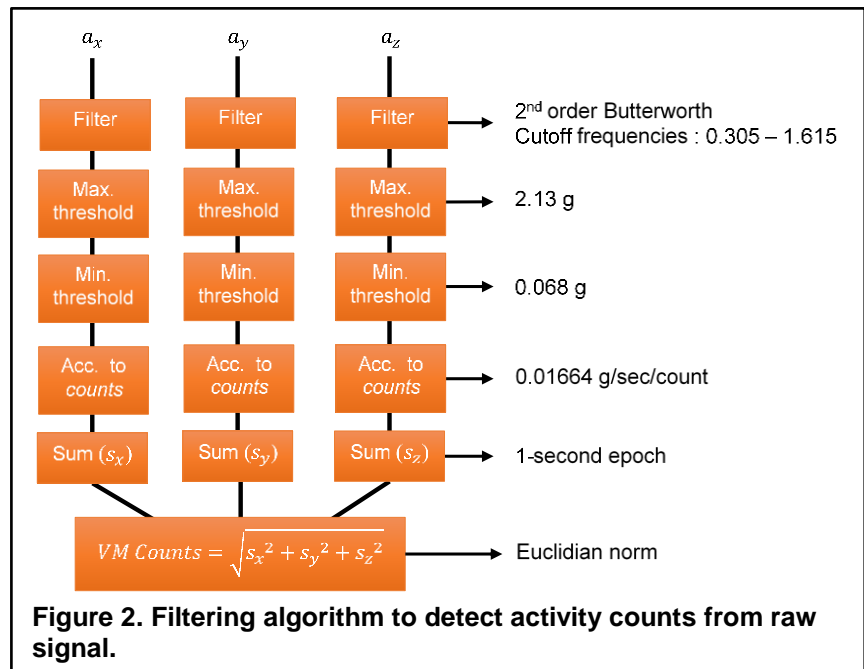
$a_x$ $a_y$ $a_z$

Filter Filter Filter → 2$^{nd}$ order Butterworth Cutoff frequencies : 0.305 – 1.615

Max. threshold Max. threshold Max. threshold → 2.13 g

Min. threshold Min. threshold Min. threshold → 0.068 g

Acc. to *counts* Acc. to *counts* Acc. to *counts* → 0.01664 g/sec/count

Sum ($s_x$) Sum ($s_y$) Sum ($s_z$) → 1-second epoch

$VM\ Counts = \sqrt{{s_x}^2 + {s_y}^2 + {s_z}^2}$ → Euclidian norm

**Figure 2. Filtering algorithm to detect activity counts from raw signal.**